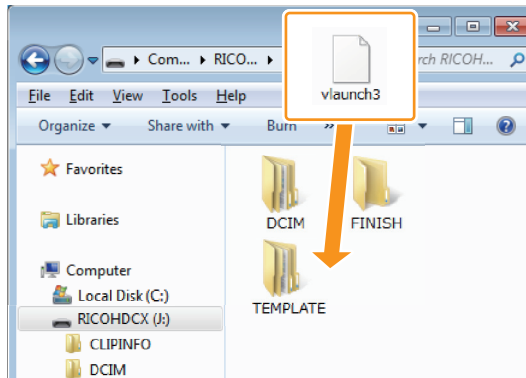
Com... ▸ RICO... ▸

rch RICOH...

vlaunch3

File Edit View Tools Help

Organize ▾ Share with ▾ Burn »

Favorites

Libraries

Computer

Local Disk (C:)

RICOHDCX (J:)

CLIPINFO

DCIM

DCIM

FINISH

TEMPLATE